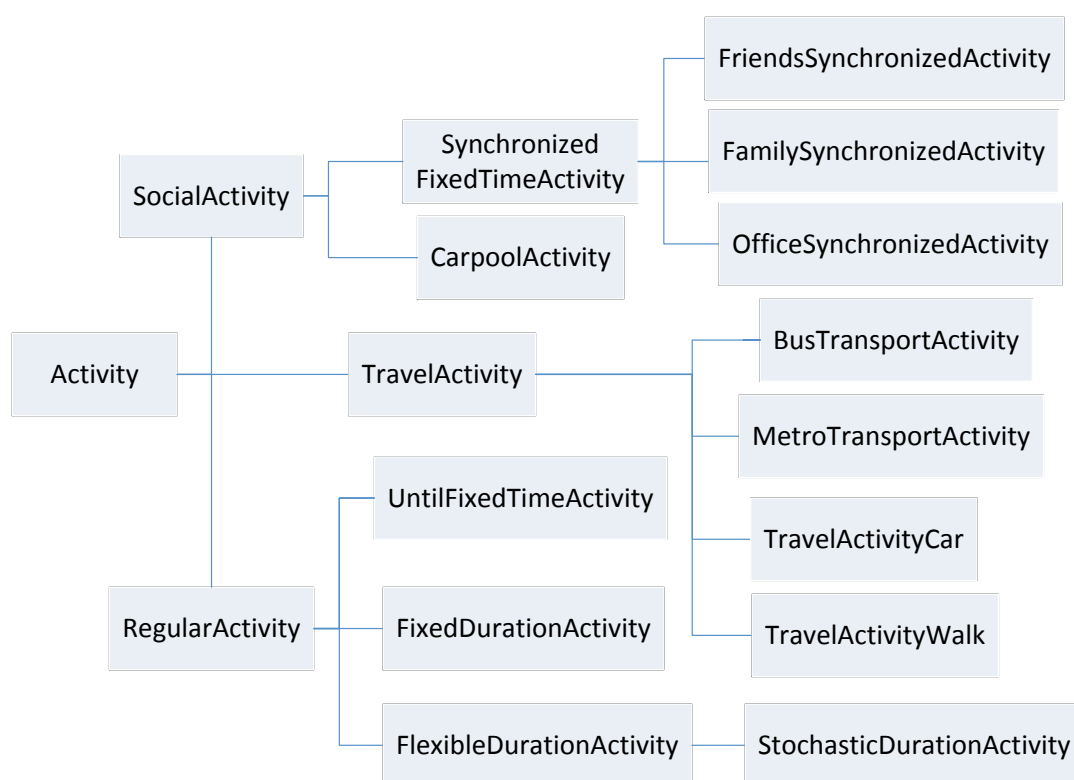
FriendsSynchronizedActivity

Synchronized FixedTimeActivity

FamilySynchronizedActivity

SocialActivity

CarpoolActivity

OfficeSynchronizedActivity

BusTransportActivity

Activity

TravelActivity

MetroTransportActivity

UntilFixedTimeActivity

TravelActivityCar

RegularActivity

FixedDurationActivity

TravelActivityWalk

FlexibleDurationActivity

StochasticDurationActivity